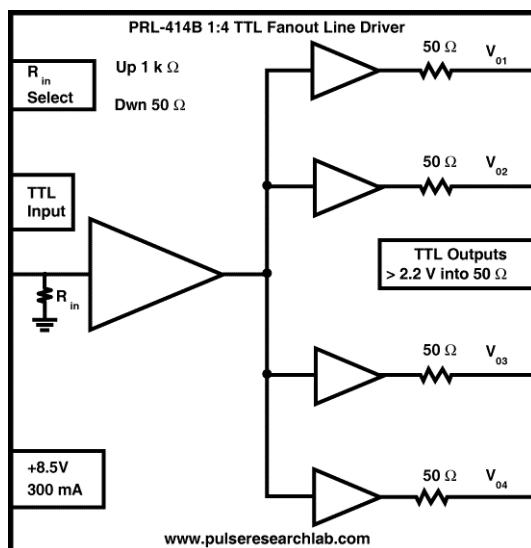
PRL-414B 1:4 TTL Fanout Line Driver

$R_{in}$ Select

Up 1 k $\Omega$

Dwn 50 $\Omega$

50 $\Omega$ $V_{01}$

50 $\Omega$ $V_{02}$

TTL Input

TTL Outputs
> 2.2 V into 50 $\Omega$

$R_{in}$

50 $\Omega$ $V_{03}$

+8.5V
300 mA

50 $\Omega$ $V_{04}$

www.pulseresearchlab.com